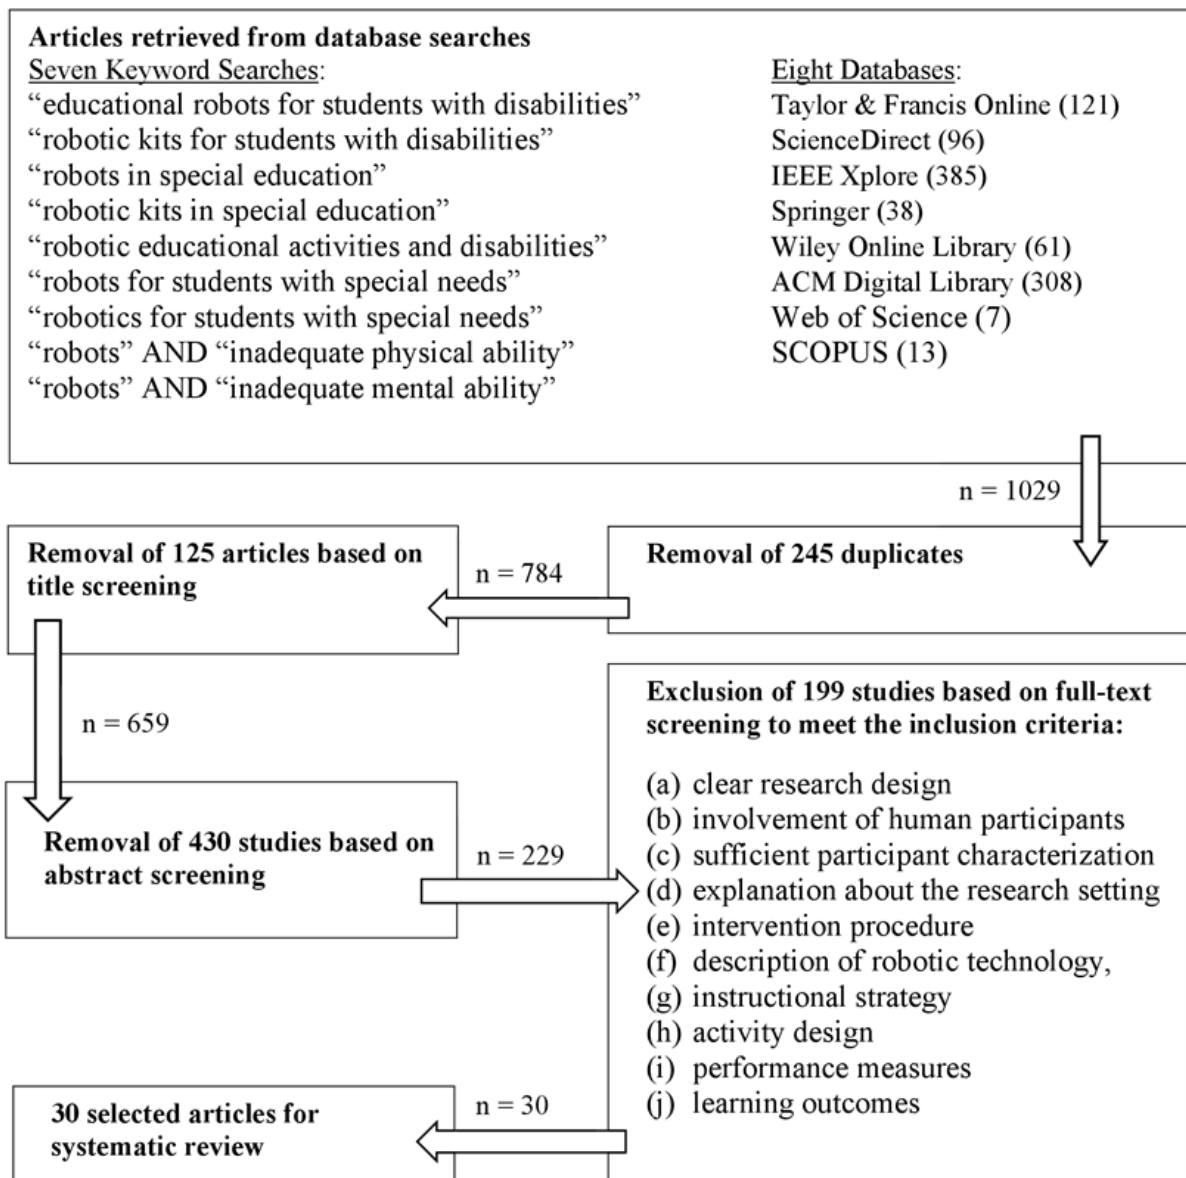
Articles retrieved from database searches

Seven Keyword Searches:
"educational robots for students with disabilities"
"robotic kits for students with disabilities"
"robots in special education"
"robotic kits in special education"
"robotic educational activities and disabilities"
"robots for students with special needs"
"robotics for students with special needs"
"robots" AND "inadequate physical ability"
"robots" AND "inadequate mental ability"

Eight Databases:
Taylor & Francis Online (121)
ScienceDirect (96)
IEEE Xplore (385)
Springer (38)
Wiley Online Library (61)
ACM Digital Library (308)
Web of Science (7)
SCOPUS (13)

n = 1029

Removal of 245 duplicates

n = 784

Removal of 125 articles based on title screening

n = 659

Removal of 430 studies based on abstract screening

n = 229

Exclusion of 199 studies based on full-text screening to meet the inclusion criteria:

(a) clear research design
(b) involvement of human participants
(c) sufficient participant characterization
(d) explanation about the research setting
(e) intervention procedure
(f) description of robotic technology,
(g) instructional strategy
(h) activity design
(i) performance measures
(j) learning outcomes

n = 30

30 selected articles for systematic review